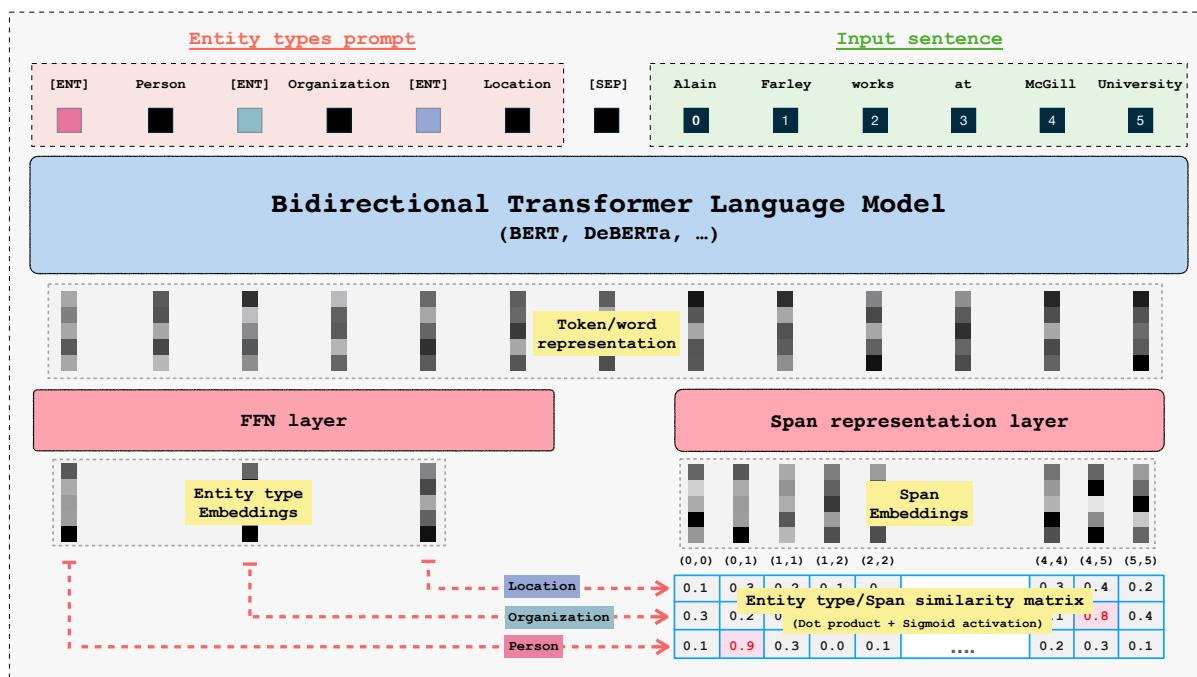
Entity types prompt

Input sentence

[ENT] Person [ENT] Organization [ENT] Location [SEP] Alain Farley works at McGill University

0 1 2 3 4 5

Bidirectional Transformer Language Model
(BERT, DeBERTa, …)

Token/word representation

FFN layer

Span representation layer

Entity type Embeddings

Span Embeddings

(0,0) (0,1) (1,1) (1,2) (2,2) (4,4) (4,5) (5,5)

Location
Organization
Person

| 0.1 | 0.3 | 0.2 | 0.1 | 0 | | 0.3 | 0.4 | 0.2 |
|---|---|---|---|---|---|---|---|---|
| 0.3 | 0.2 | 0 | | | | 1 | 0.8 | 0.4 |
| 0.1 | 0.9 | 0.3 | 0.0 | 0.1 | .... | 0.2 | 0.3 | 0.1 |

Entity type/Span similarity matrix
(Dot product + Sigmoid activation)